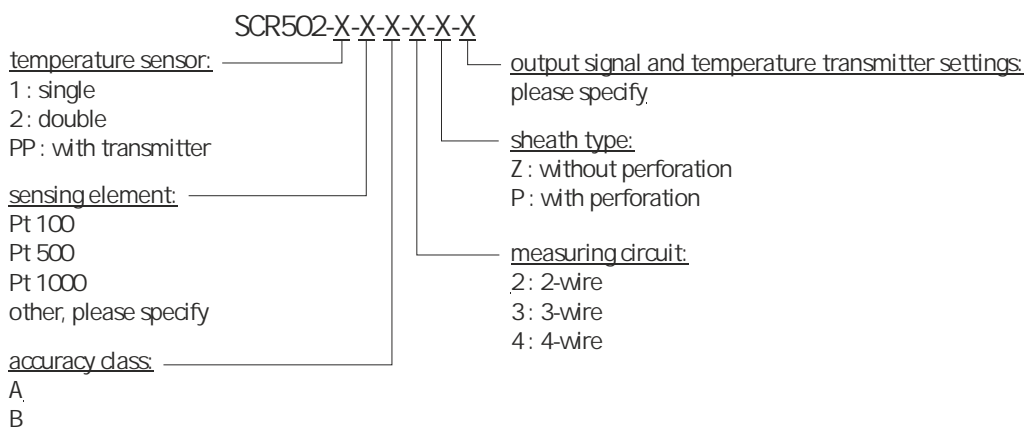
SCR502-X-X-X-X-X-X

temperature sensor:
1 : single
2 : double
PP : with transmitter

sensing element:
Pt 100
Pt 500
Pt 1000
other, please specify

accuracy class:
A
B

output signal and temperature transmitter settings:
please specify

sheath type:
Z : without perforation
P : with perforation

measuring circuit:
2 : 2-wire
3 : 3-wire
4 : 4-wire